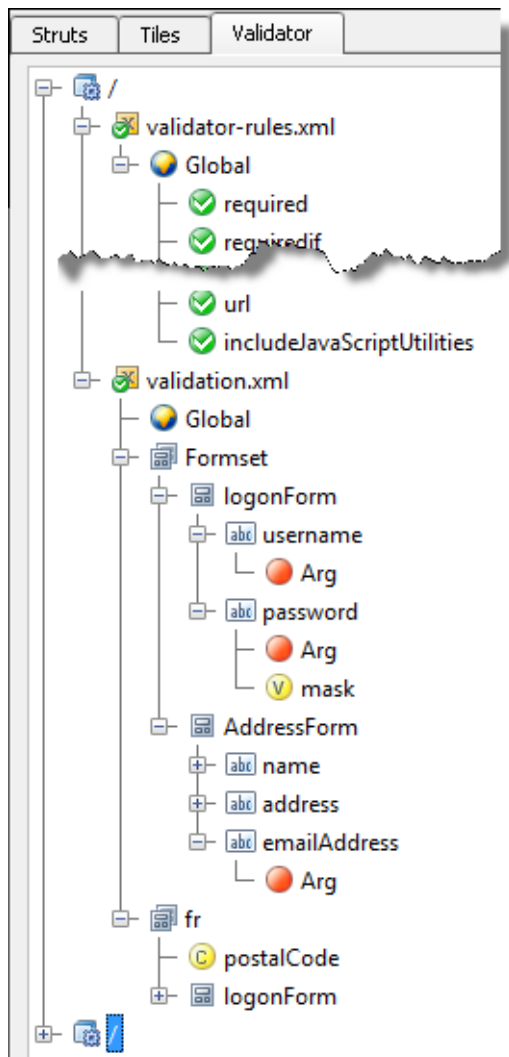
Struts Tiles Validator

/
validator-rules.xml
Global
required
requiredif
url
includeJavaScriptUtilities
validation.xml
Global
Formset
logonForm
abc username
Arg
abc password
Arg
V mask
AddressForm
abc name
abc address
abc emailAddress
Arg
fr
C postalCode
logonForm
/